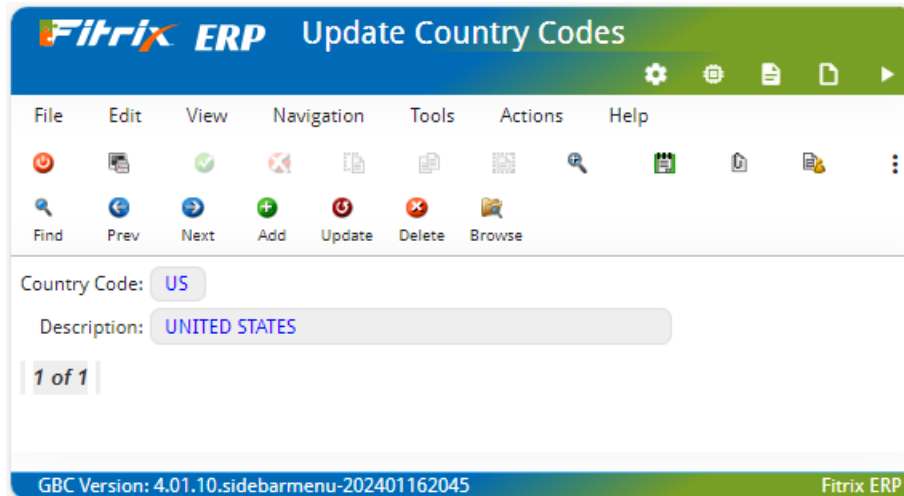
Fitrix ERP Update Country Codes

File Edit View Navigation Tools Actions Help

Find Prev Next Add Update Delete Browse

Country Code: US

Description: UNITED STATES

1 of 1

GBC Version: 4.01.10.sidebarmenu-202401162045 Fitrix ERP